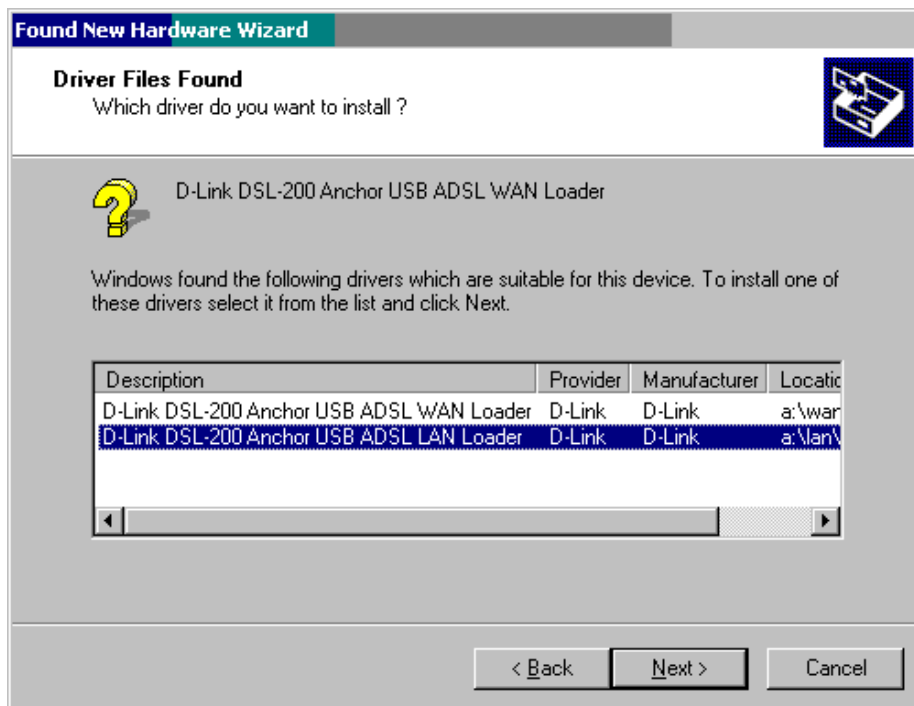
Found New Hardware Wizard

Driver Files Found
Which driver do you want to install ?

D-Link DSL-200 Anchor USB ADSL WAN Loader

Windows found the following drivers which are suitable for this device. To install one of these drivers select it from the list and click Next.

| Description | Provider | Manufacturer | Locatio |
|---|---|---|---|
| D-Link DSL-200 Anchor USB ADSL WAN Loader | D-Link | D-Link | a:\wan |
| D-Link DSL-200 Anchor USB ADSL LAN Loader | D-Link | D-Link | a:\lan\ |

< Back | Next > | Cancel